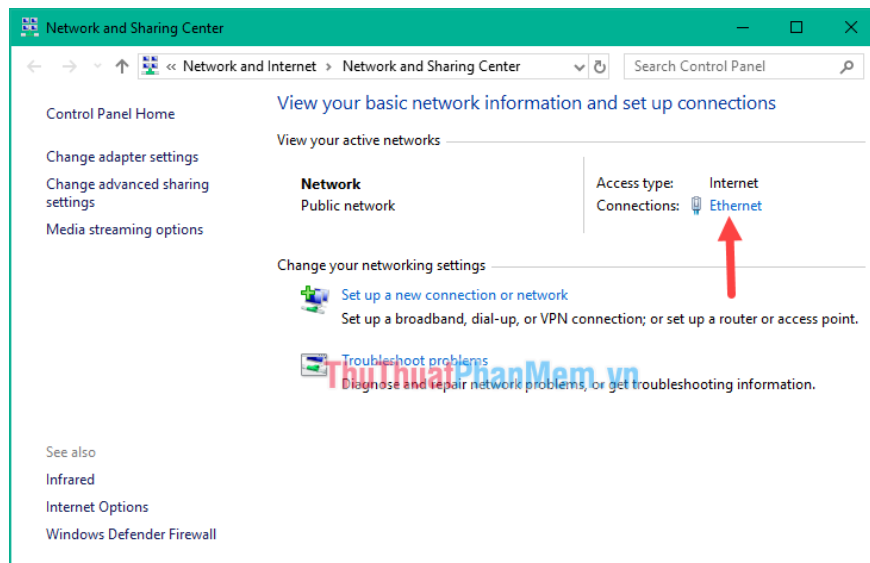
Network and Sharing Center

« Network and Internet › Network and Sharing Center

Search Control Panel

Control Panel Home

Change adapter settings

Change advanced sharing settings

Media streaming options

View your basic network information and set up connections

View your active networks

Network
Public network

Access type: Internet
Connections: Ethernet

Change your networking settings

Set up a new connection or network
Set up a broadband, dial-up, or VPN connection; or set up a router or access point.

Troubleshoot problems
Diagnose and repair network problems, or get troubleshooting information.

ThuThuatPhanMem.vn

See also

Infrared

Internet Options

Windows Defender Firewall